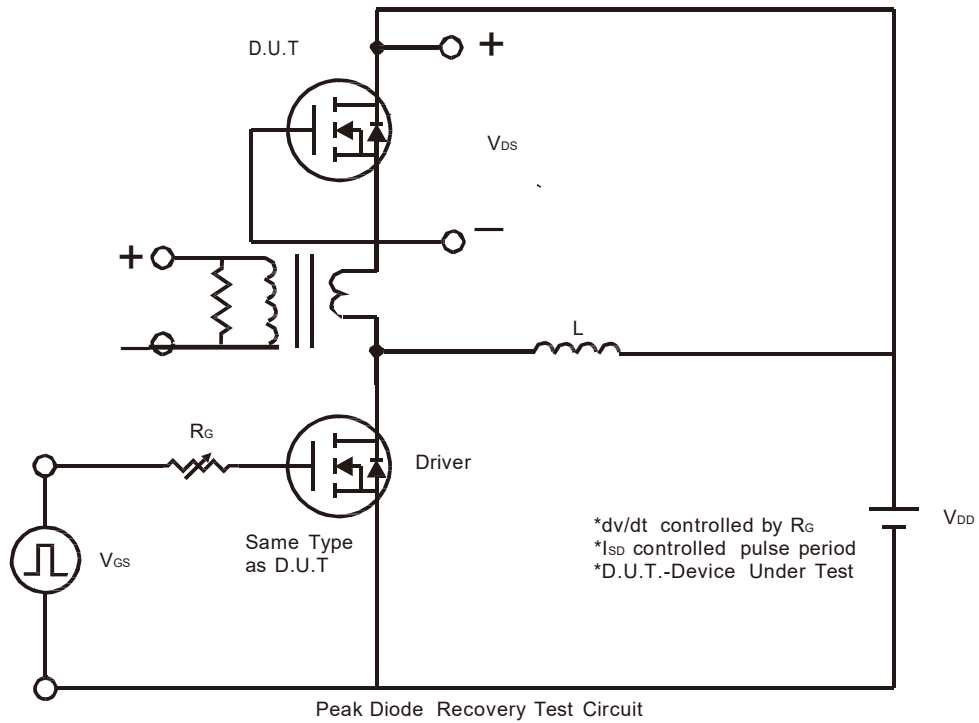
D.U.T

+

$V_{DS}$

−

+

L

$R_G$

Driver

$V_{GS}$

Same Type as D.U.T

*dv/dt controlled by $R_G$
*$I_{SD}$ controlled pulse period
*D.U.T.-Device Under Test

$V_{DD}$

Peak Diode Recovery Test Circuit